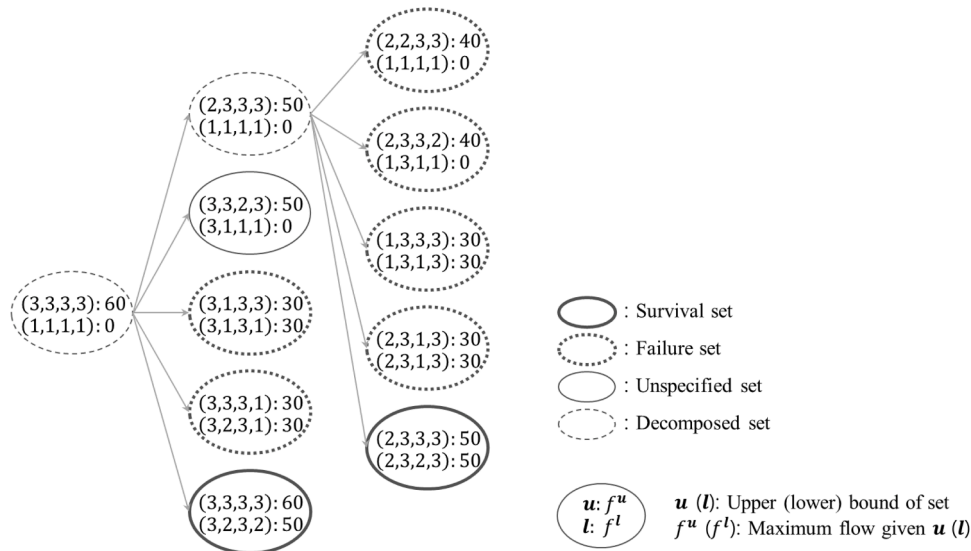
(3,3,3,3): 60
(1,1,1,1): 0

(2,3,3,3): 50
(1,1,1,1): 0

(3,3,2,3): 50
(3,1,1,1): 0

(3,1,3,3): 30
(3,1,3,1): 30

(3,3,3,1): 30
(3,2,3,1): 30

(3,3,3,3): 60
(3,2,3,2): 50

(2,2,3,3): 40
(1,1,1,1): 0

(2,3,3,2): 40
(1,3,1,1): 0

(1,3,3,3): 30
(1,3,1,3): 30

(2,3,1,3): 30
(2,3,1,3): 30

(2,3,3,3): 50
(2,3,2,3): 50

: Survival set
: Failure set
: Unspecified set
: Decomposed set

$\boldsymbol{u}$: $f^{\boldsymbol{u}}$
$\boldsymbol{l}$: $f^{\boldsymbol{l}}$

$\boldsymbol{u}$ ($\boldsymbol{l}$): Upper (lower) bound of set
$f^{\boldsymbol{u}}$ ($f^{\boldsymbol{l}}$): Maximum flow given $\boldsymbol{u}$ ($\boldsymbol{l}$)